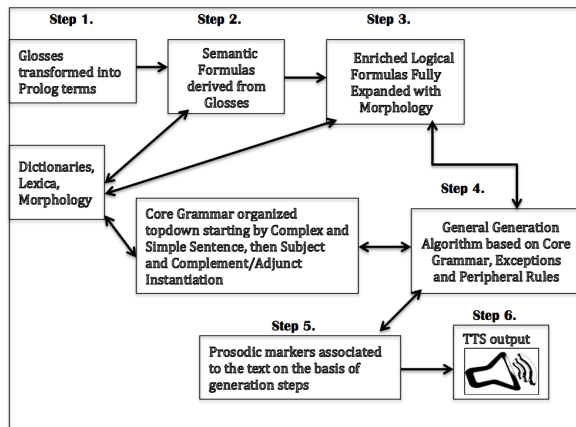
Step 1.

Step 2.

Step 3.

Glosses transformed into Prolog terms

Semantic Formulas derived from Glosses

Enriched Logical Formulas Fully Expanded with Morphology

Dictionaries, Lexica, Morphology

Step 4.

Core Grammar organized topdown starting by Complex and Simple Sentence, then Subject and Complement/Adjunct Instantiation

General Generation Algorithm based on Core Grammar, Exceptions and Peripheral Rules

Step 5.

Step 6.

Prosodic markers associated to the text on the basis of generation steps

TTS output